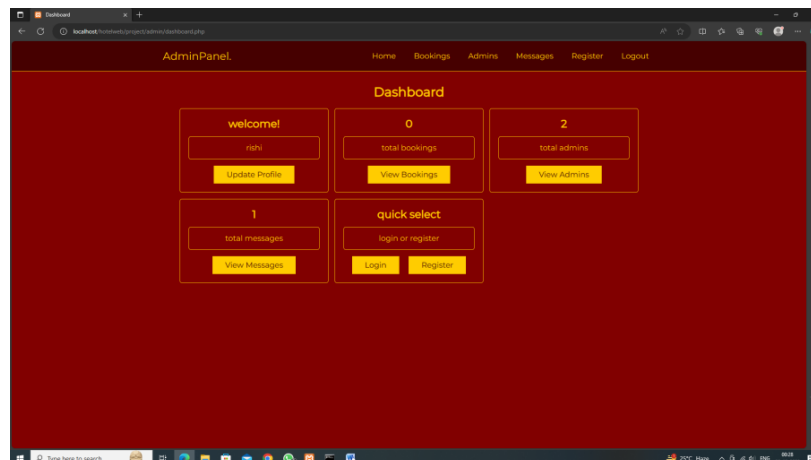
Dashboard

localhost/hotelweb/project/admin/dashboard.php

AdminPanel.

Home Bookings Admins Messages Register Logout

Dashboard

welcome!

rishi

Update Profile

0

total bookings

View Bookings

2

total admins

View Admins

1

total messages

View Messages

quick select

login or register

Login Register

Type here to search

25°C Haze ENG